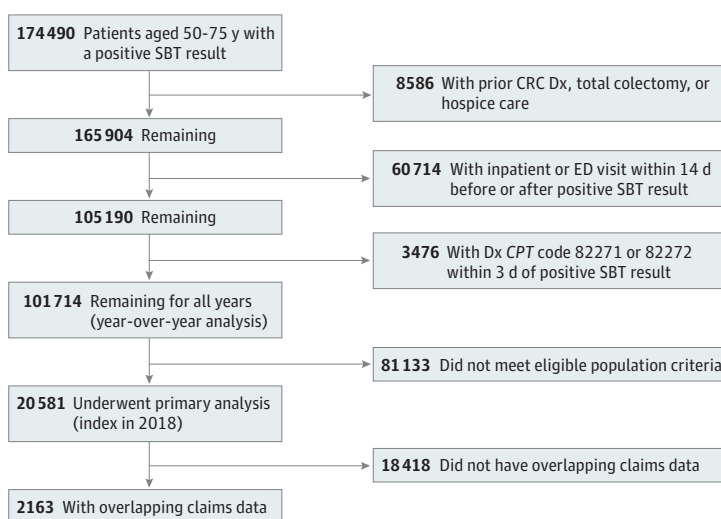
**174490** Patients aged 50-75 y with a positive SBT result

**8586** With prior CRC Dx, total colectomy, or hospice care

**165904** Remaining

**60714** With inpatient or ED visit within 14 d before or after positive SBT result

**105190** Remaining

**3476** With Dx *CPT* code 82271 or 82272 within 3 d of positive SBT result

**101714** Remaining for all years (year-over-year analysis)

**81133** Did not meet eligible population criteria

**20581** Underwent primary analysis (index in 2018)

**18418** Did not have overlapping claims data

**2163** With overlapping claims data